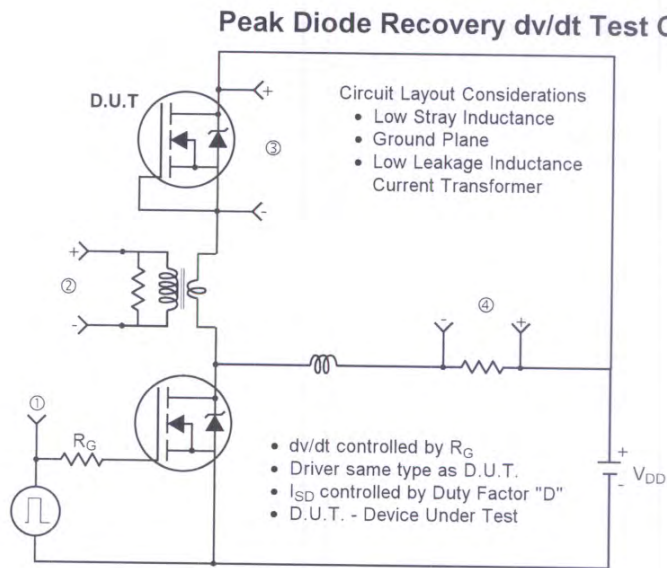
Peak Diode Recovery dv/dt Test C

D.U.T

+

③

-

Circuit Layout Considerations
• Low Stray Inductance
• Ground Plane
• Low Leakage Inductance Current Transformer

+

②

-

④

-

+

①

$R_G$

• dv/dt controlled by $R_G$
• Driver same type as D.U.T.
• $I_{SD}$ controlled by Duty Factor "D"
• D.U.T. - Device Under Test

+

-

$V_{DD}$